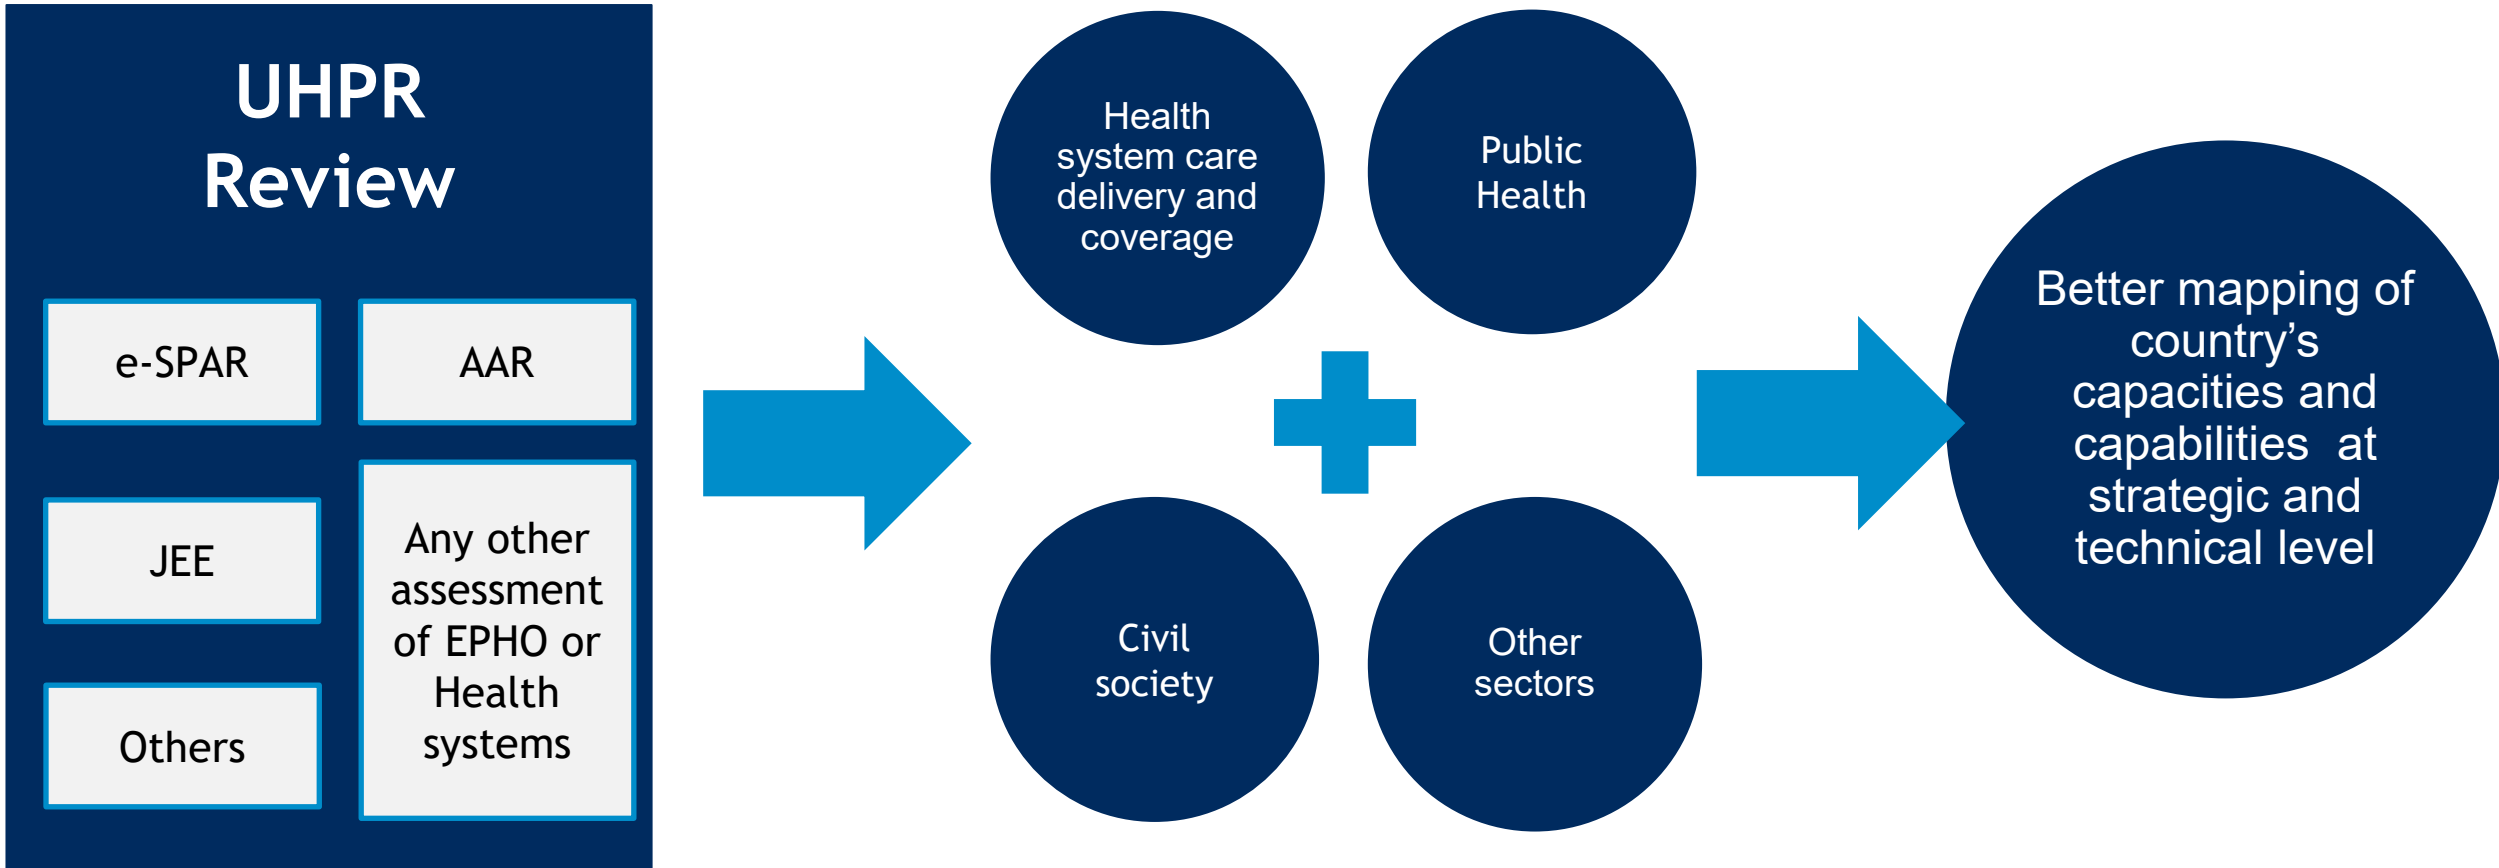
UHPR Review

e-SPAR

AAR

JEE

Any other assessment of EPHO or Health systems

Others

Health system care delivery and coverage

Public Health

Civil society

Other sectors

Better mapping of country's capacities and capabilities at strategic and technical level